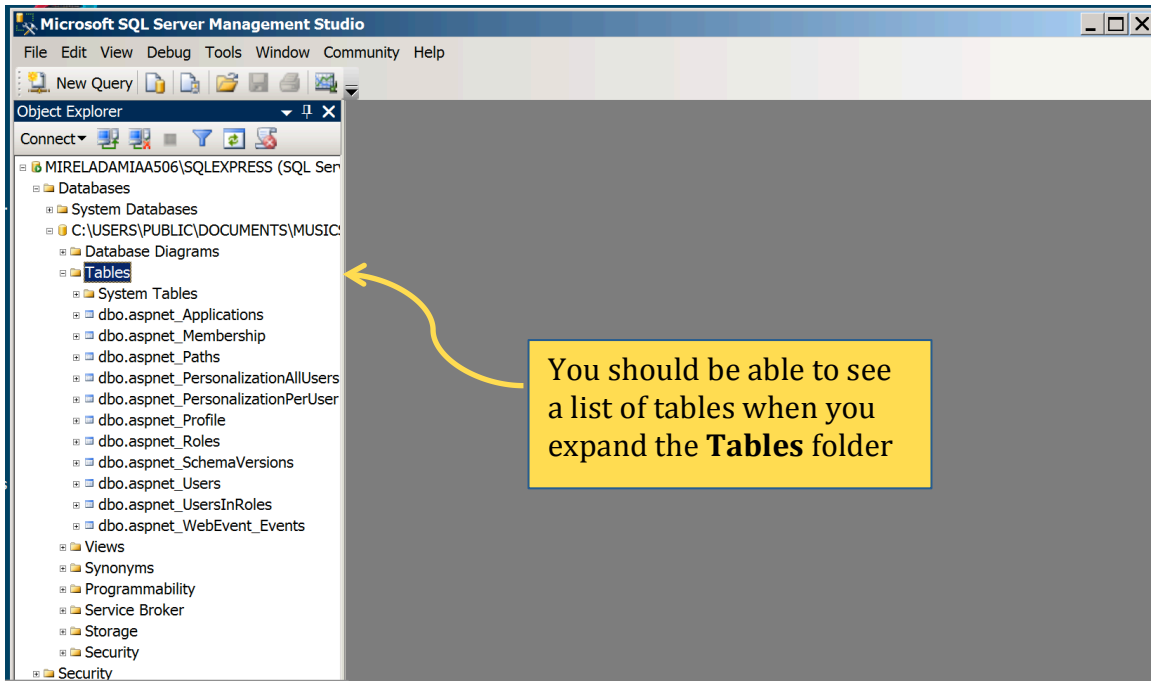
Microsoft SQL Server Management Studio

File Edit View Debug Tools Window Community Help

New Query

Object Explorer

Connect

MIRELADAMIAA506\SQLEXPRESS (SQL Serv
Databases
System Databases
C:\USERS\PUBLIC\DOCUMENTS\MUSIC
Database Diagrams
Tables
System Tables
dbo.aspnet_Applications
dbo.aspnet_Membership
dbo.aspnet_Paths
dbo.aspnet_PersonalizationAllUsers
dbo.aspnet_PersonalizationPerUser
dbo.aspnet_Profile
dbo.aspnet_Roles
dbo.aspnet_SchemaVersions
dbo.aspnet_Users
dbo.aspnet_UsersInRoles
dbo.aspnet_WebEvent_Events
Views
Synonyms
Programmability
Service Broker
Storage
Security
Security

You should be able to see a list of tables when you expand the **Tables** folder